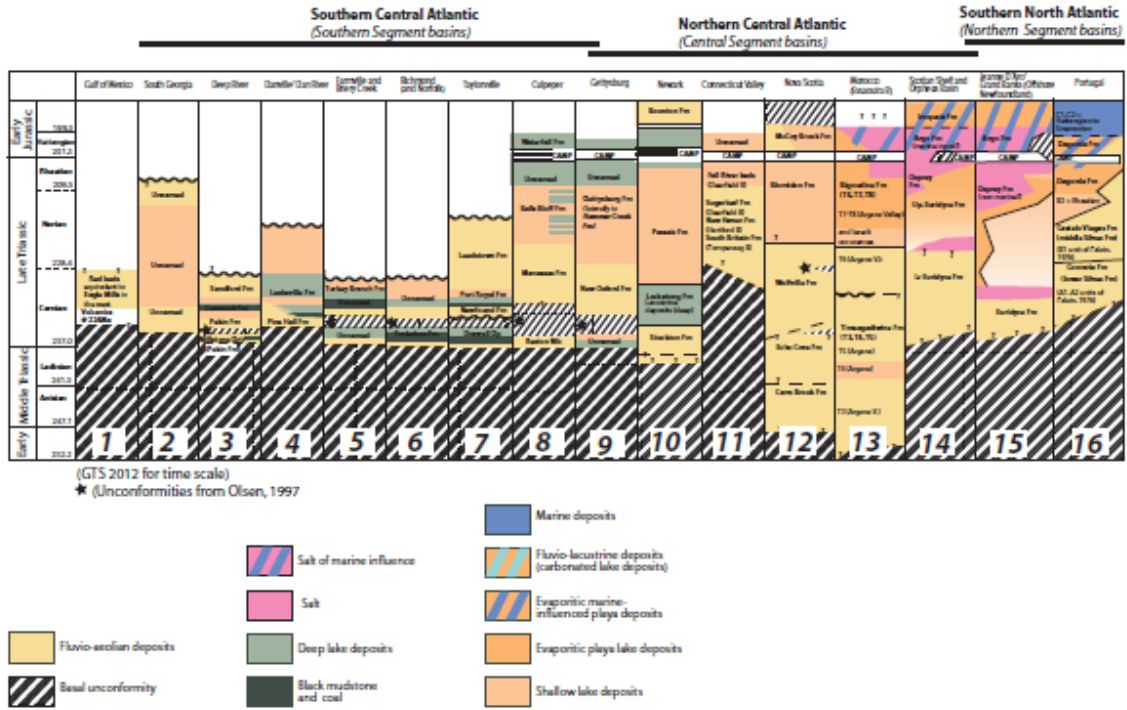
Southern Central Atlantic
(Southern Segment basins)

Northern Central Atlantic
(Central Segment basins)

Southern North Atlantic
(Northern Segment basins)

Gulf of Mexico | South Georgia | Deep River | Danville/Dan River | Farmville and Briery Creek | Richmond (and Norfolk) | Taylorsville | Culpeper | Gettysburg | Newark | Connecticut Valley | Nova Scotia | Morocco (Argana) | Scotian Shelf and Orphan Basin | Jeanne d'Arc/Grand Banks (Offshore Newfoundland) | Portugal

Early Jurassic
Hettangian
Late Triassic
Rhaetian
Norian
Carnian
Middle Triassic
Ladinian
Anisian
Early

201.3
208.5
228.4
237.0
241.5
247.1
252.2

Red beds equivalent to Eagle Mills in the west
Unnamed
Unnamed
Unnamed
Sanford Fm
Pekin Fm
Leaksville Fm
Pine Hall Fm
Turkey Branch Fm
Unnamed
Unnamed
Lunenburg Fm
Port Royal Fm
Waterfall Fm
Unnamed
Balls Bluff Fm
Manassas Fm
Reston Mb
CAMP
Gettysburg Fm
New Oxford Fm
Unnamed
Boonton Fm
CAMP
Passaic Fm
Lockatong Fm
Stockton Fm
Unnamed
CAMP
Fall River beds
Sugarloaf Fm
New Haven Fm
McCoy Brook Fm
CAMP
Blomidon Fm
Wolfville Fm
Economy Mb
Evangeline Mb
CAMP
Bigoudine Fm
T7-T8 (Argana Valley)
T6 (Argana V.)
Timezgadiwine Fm
T5 (Argana)
T3 (Argana V.)
Iroquois Fm
Argo Fm
Eurydice Fm
Argo Fm
Osprey Fm
Eurydice Fm
Dagorda Fm
Conraria Fm
Silves Fm

1 2 3 4 5 6 7 8 9 10 11 12 13 14 15 16

(GTS 2012 for time scale)
★ (Unconformities from Olsen, 1997

Marine deposits
Salt of marine influence
Fluvio-lacustrine deposits (carbonated lake deposits)
Salt
Evaporitic marine-influenced playa deposits
Fluvio-aeolian deposits
Deep lake deposits
Evaporitic playa lake deposits
Basal unconformity
Black mudstone and coal
Shallow lake deposits